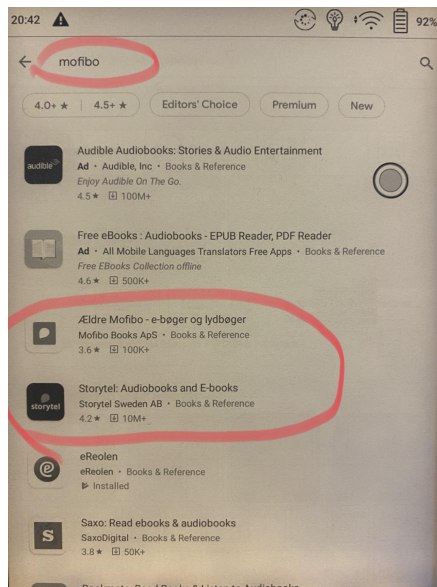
20:42 92%

mofibo

4.0+ ★ 4.5+ ★ Editors' Choice Premium New

audible
Audible Audiobooks: Stories & Audio Entertainment
Ad • Audible, Inc • Books & Reference
Enjoy Audible On The Go.
4.5 ★ 100M+

Free eBooks : Audiobooks - EPUB Reader, PDF Reader
Ad • All Mobile Languages Translators Free Apps • Books & Reference
Free EBooks Collection offline
4.6 ★ 500K+

Ældre Mofibo - e-bøger og lydbøger
Mofibo Books ApS • Books & Reference
3.6 ★ 100K+

storytel
Storytel: Audiobooks and E-books
Storytel Sweden AB • Books & Reference
4.2 ★ 10M+

eReolen
eReolen • Books & Reference
Installed

S
Saxo: Read ebooks & audiobooks
SaxoDigital • Books & Reference
3.8 ★ 50K+

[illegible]